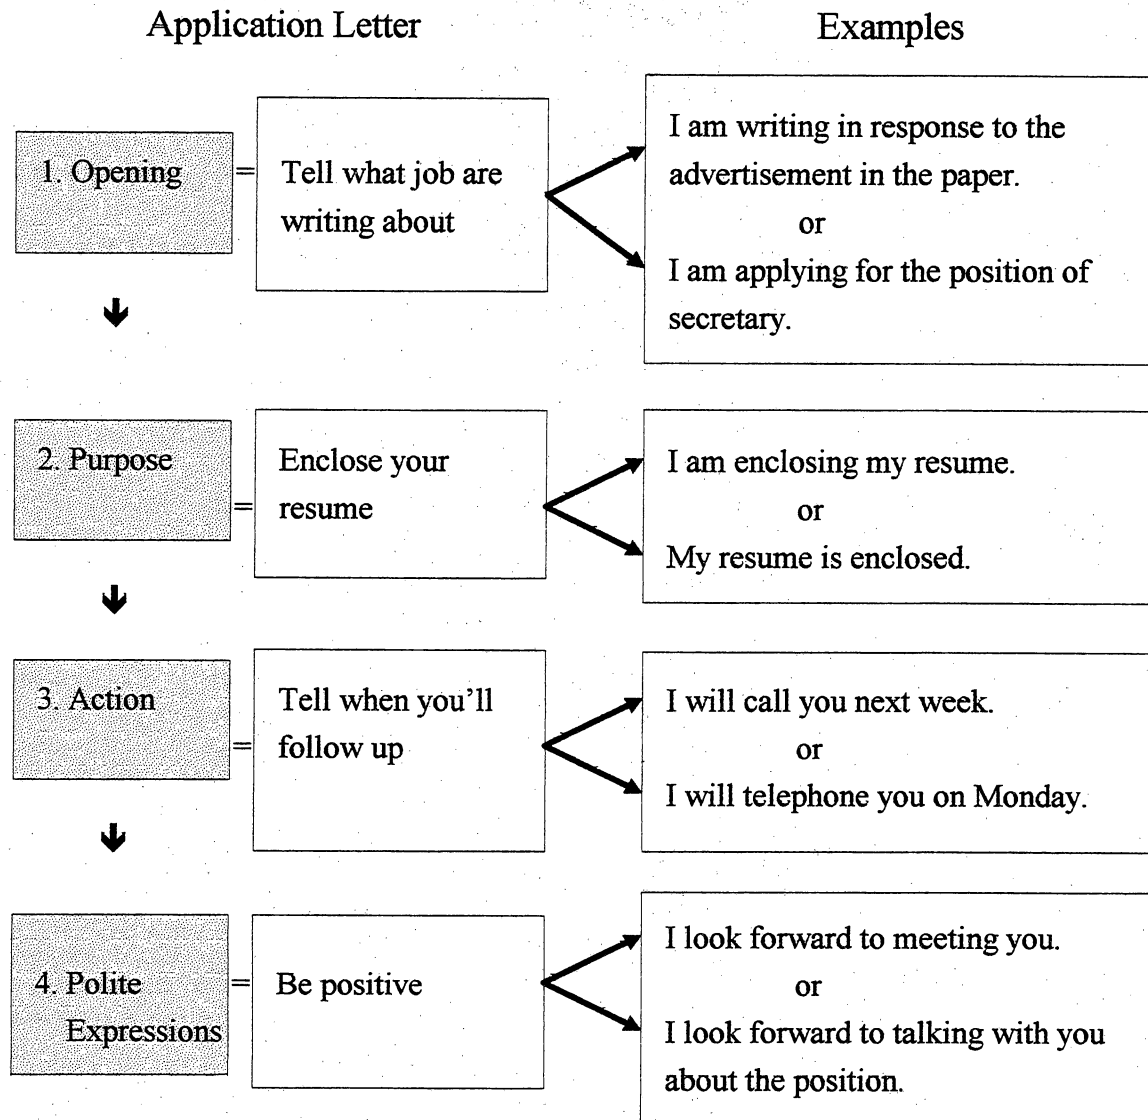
Application Letter

Examples

1. Opening = Tell what job are writing about

I am writing in response to the advertisement in the paper.
or
I am applying for the position of secretary.

2. Purpose = Enclose your resume

I am enclosing my resume.
or
My resume is enclosed.

3. Action = Tell when you'll follow up

I will call you next week.
or
I will telephone you on Monday.

4. Polite Expressions = Be positive

I look forward to meeting you.
or
I look forward to talking with you about the position.